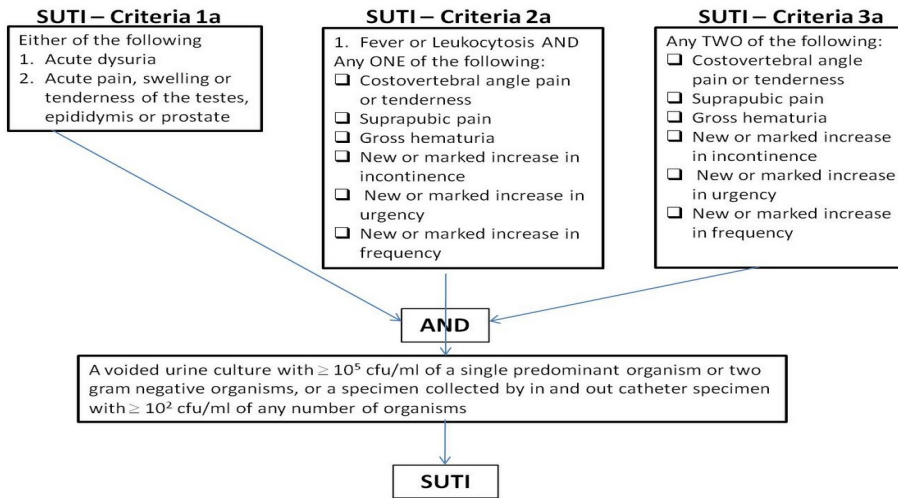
SUTI – Criteria 1a

Either of the following
1. Acute dysuria
2. Acute pain, swelling or tenderness of the testes, epididymis or prostate

SUTI – Criteria 2a

1. Fever or Leukocytosis AND
Any ONE of the following:
❑ Costovertebral angle pain or tenderness
❑ Suprapubic pain
❑ Gross hematuria
❑ New or marked increase in incontinence
❑ New or marked increase in urgency
❑ New or marked increase in frequency

SUTI – Criteria 3a

Any TWO of the following:
❑ Costovertebral angle pain or tenderness
❑ Suprapubic pain
❑ Gross hematuria
❑ New or marked increase in incontinence
❑ New or marked increase in urgency
❑ New or marked increase in frequency

AND

A voided urine culture with $\geq 10^5$ cfu/ml of a single predominant organism or two gram negative organisms, or a specimen collected by in and out catheter specimen with $\geq 10^2$ cfu/ml of any number of organisms

SUTI